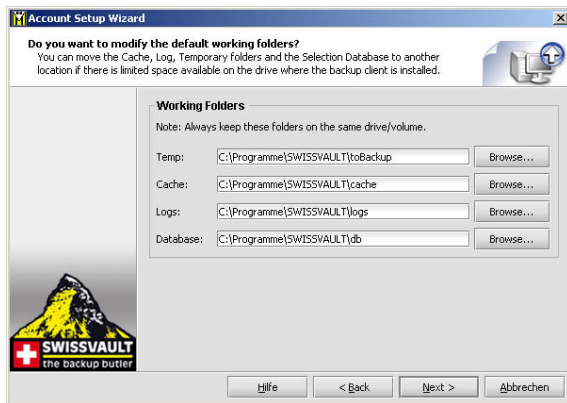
Account Setup Wizard

Do you want to modify the default working folders?
You can move the Cache, Log, Temporary folders and the Selection Database to another location if there is limited space available on the drive where the backup client is installed.

Working Folders

Note: Always keep these folders on the same drive/volume.

Temp: C:\Programme\SWISSVAULT\toBackup Browse...

Cache: C:\Programme\SWISSVAULT\cache Browse...

Logs: C:\Programme\SWISSVAULT\logs Browse...

Database: C:\Programme\SWISSVAULT\db Browse...

SWISSVAULT
the backup butler

Hilfe < Back Next > Abbrechen